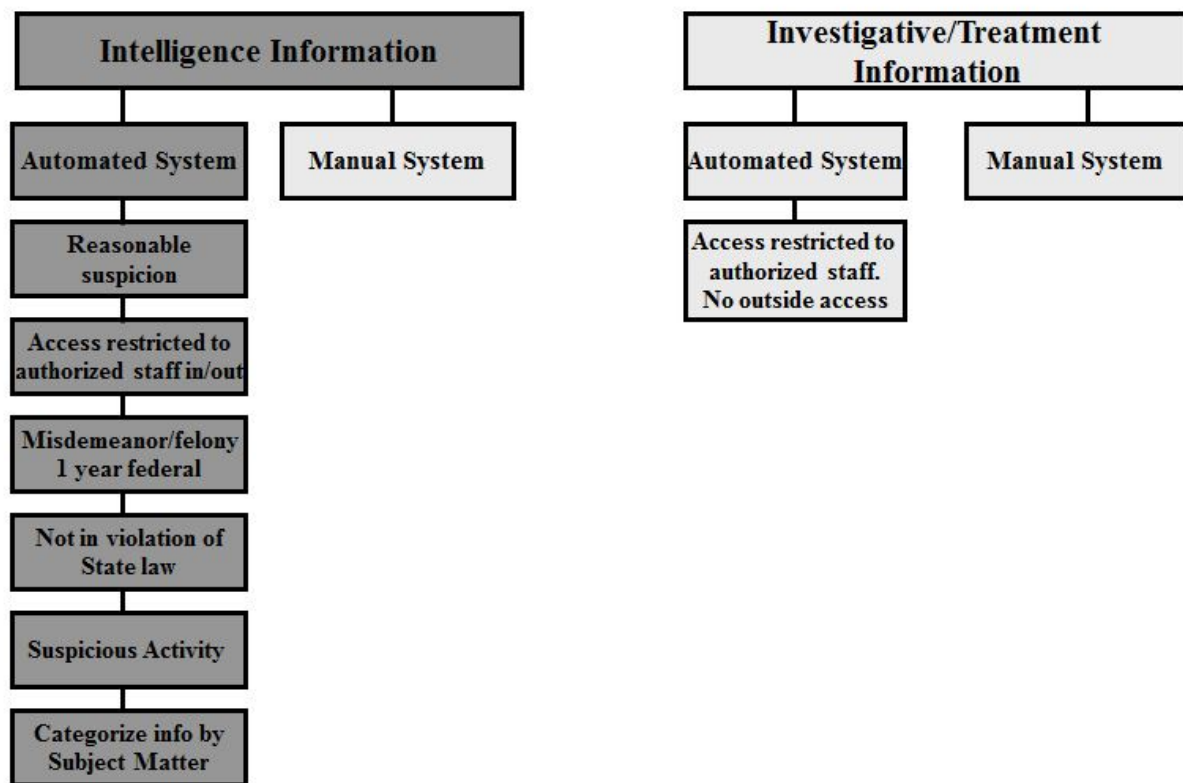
Intelligence Information

Automated System

Manual System

Reasonable suspicion

Access restricted to authorized staff in/out

Misdemeanor/felony 1 year federal

Not in violation of State law

Suspicious Activity

Categorize info by Subject Matter

Investigative/Treatment Information

Automated System

Manual System

Access restricted to authorized staff. No outside access